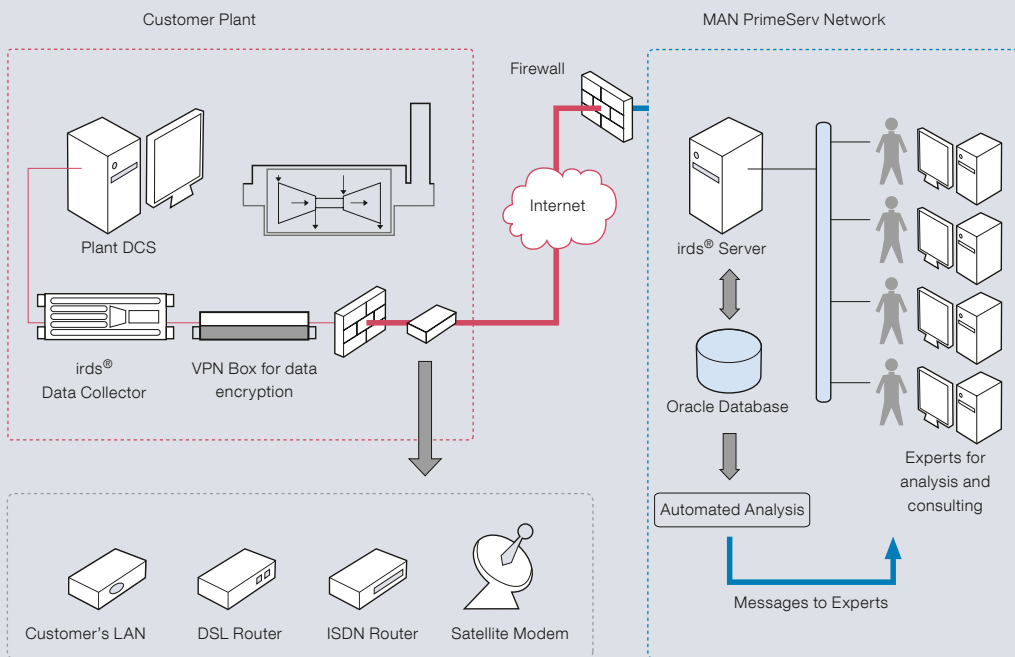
Customer Plant

MAN PrimeServ Network

Firewall

Internet

Plant DCS

irds® Data Collector

VPN Box for data encryption

irds® Server

Oracle Database

Automated Analysis

Experts for analysis and consulting

Messages to Experts

Customer's LAN

DSL Router

ISDN Router

Satellite Modem